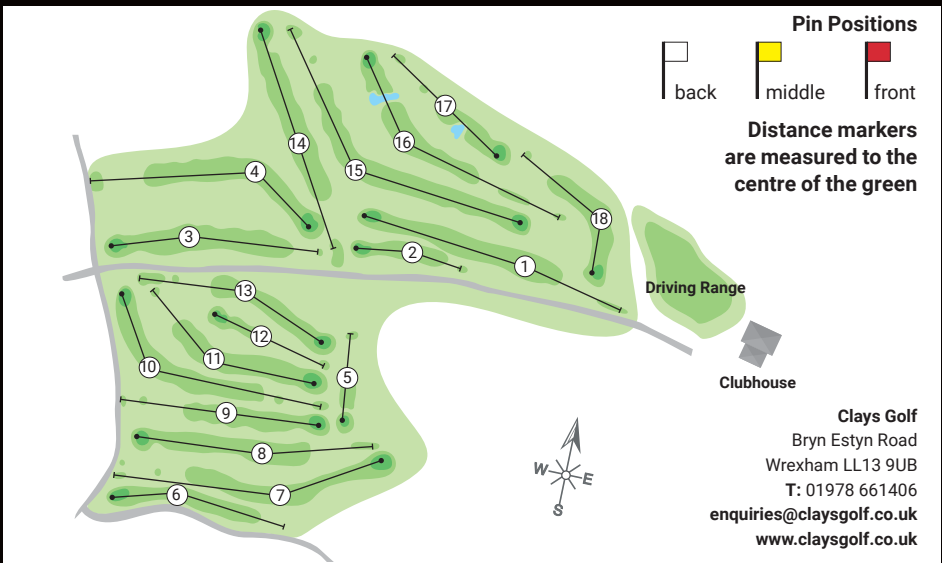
Pin Positions

back middle front

Distance markers are measured to the centre of the green

17
14
16
4
15
18
3
2
1
Driving Range
13
12
11
10
5
9
8
7
6
Clubhouse

W E S

Clays Golf
Bryn Estyn Road
Wrexham LL13 9UB
T: 01978 661406
enquiries@claysgolf.co.uk
www.claysgolf.co.uk